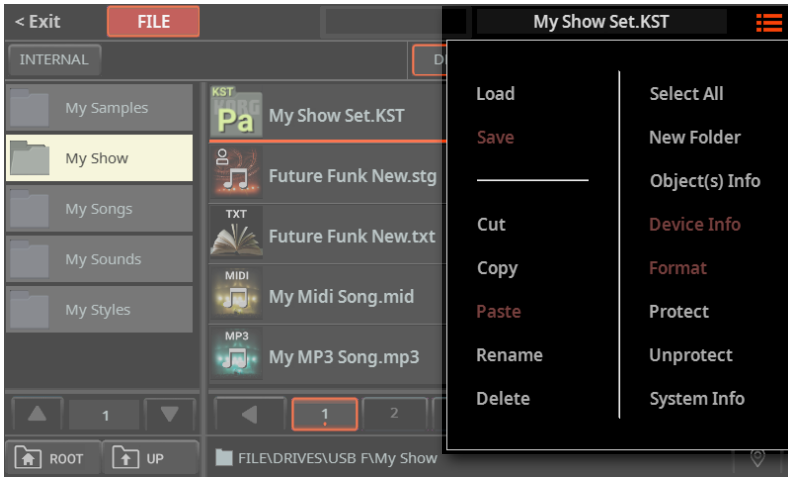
< Exit FILE My Show Set.KST

INTERNAL D

My Samples
My Show
My Songs
My Sounds
My Styles

KST
KORG
Pa
My Show Set.KST
Future Funk New.stg
TXT
Future Funk New.txt
MIDI
My Midi Song.mid
MP3
My MP3 Song.mp3

1

1 2

ROOT UP

FILE\DRIVES\USB F\My Show

Load
Save
Cut
Copy
Paste
Rename
Delete

Select All
New Folder
Object(s) Info
Device Info
Format
Protect
Unprotect
System Info